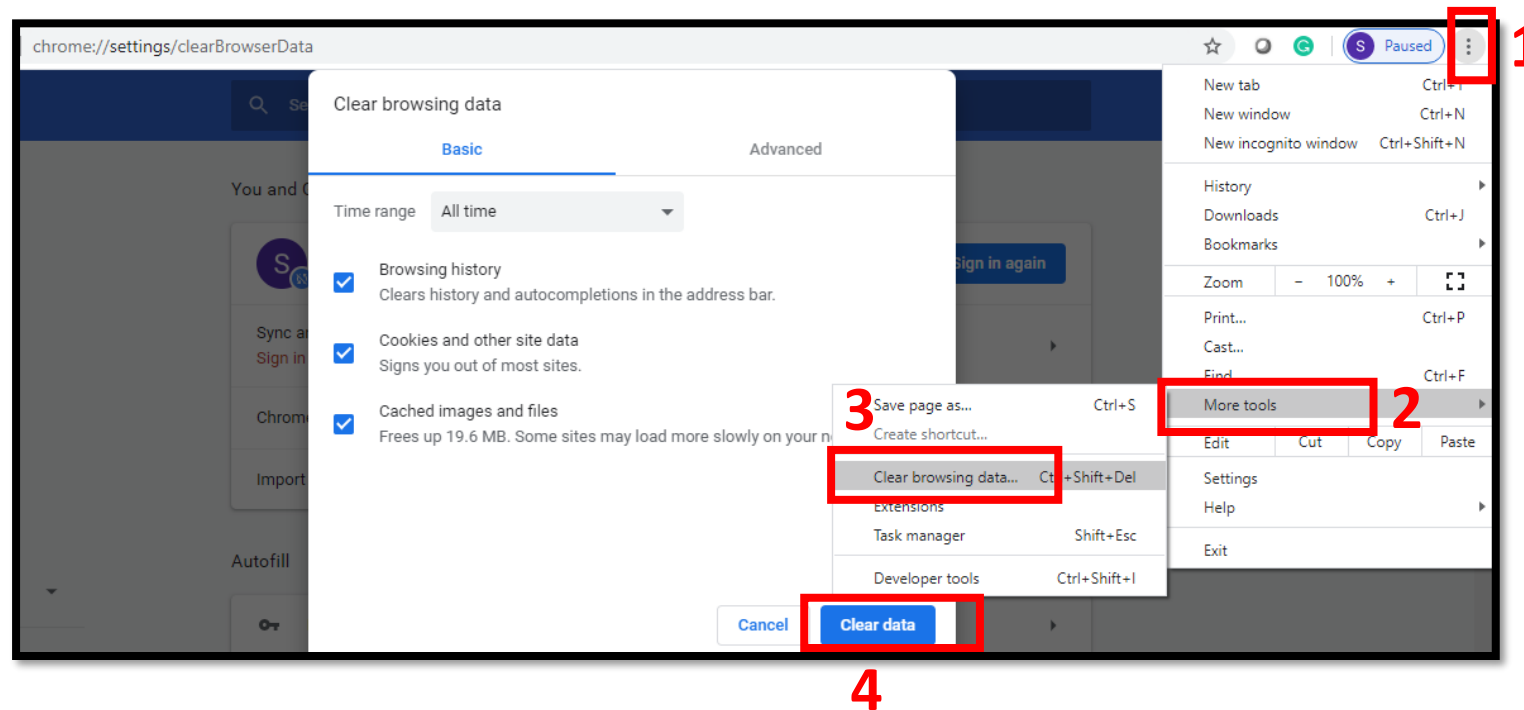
chrome://settings/clearBrowserData

S Paused

1

Clear browsing data

Basic

Advanced

Time range All time

Browsing history
Clears history and autocompletions in the address bar.

Cookies and other site data
Signs you out of most sites.

Cached images and files
Frees up 19.6 MB. Some sites may load more slowly on your n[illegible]

Cancel

Clear data

4

You and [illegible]

Sign in again

Sync a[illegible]
Sign in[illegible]

Chrom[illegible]

Import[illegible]

Autofill

New tab Ctrl+T
New window Ctrl+N
New incognito window Ctrl+Shift+N

History
Downloads Ctrl+J
Bookmarks

Zoom – 100% +

Print... Ctrl+P
Cast...
Find... Ctrl+F
More tools

2

Edit Cut Copy Paste

Settings
Help

Exit

3

Save page as... Ctrl+S
Create shortcut...

Clear browsing data... Ctrl+Shift+Del
Extensions
Task manager Shift+Esc

Developer tools Ctrl+Shift+I